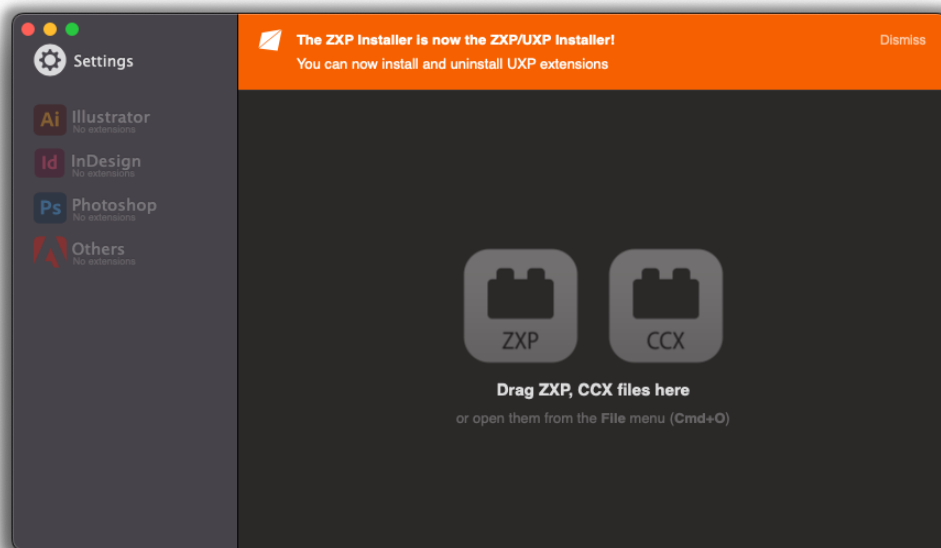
Settings

Ai Illustrator
No extensions

Id InDesign
No extensions

Ps Photoshop
No extensions

Others
No extensions

The ZXP Installer is now the ZXP/UXP Installer!
You can now install and uninstall UXP extensions

Dismiss

ZXP

CCX

Drag ZXP, CCX files here

or open them from the File menu (Cmd+O)